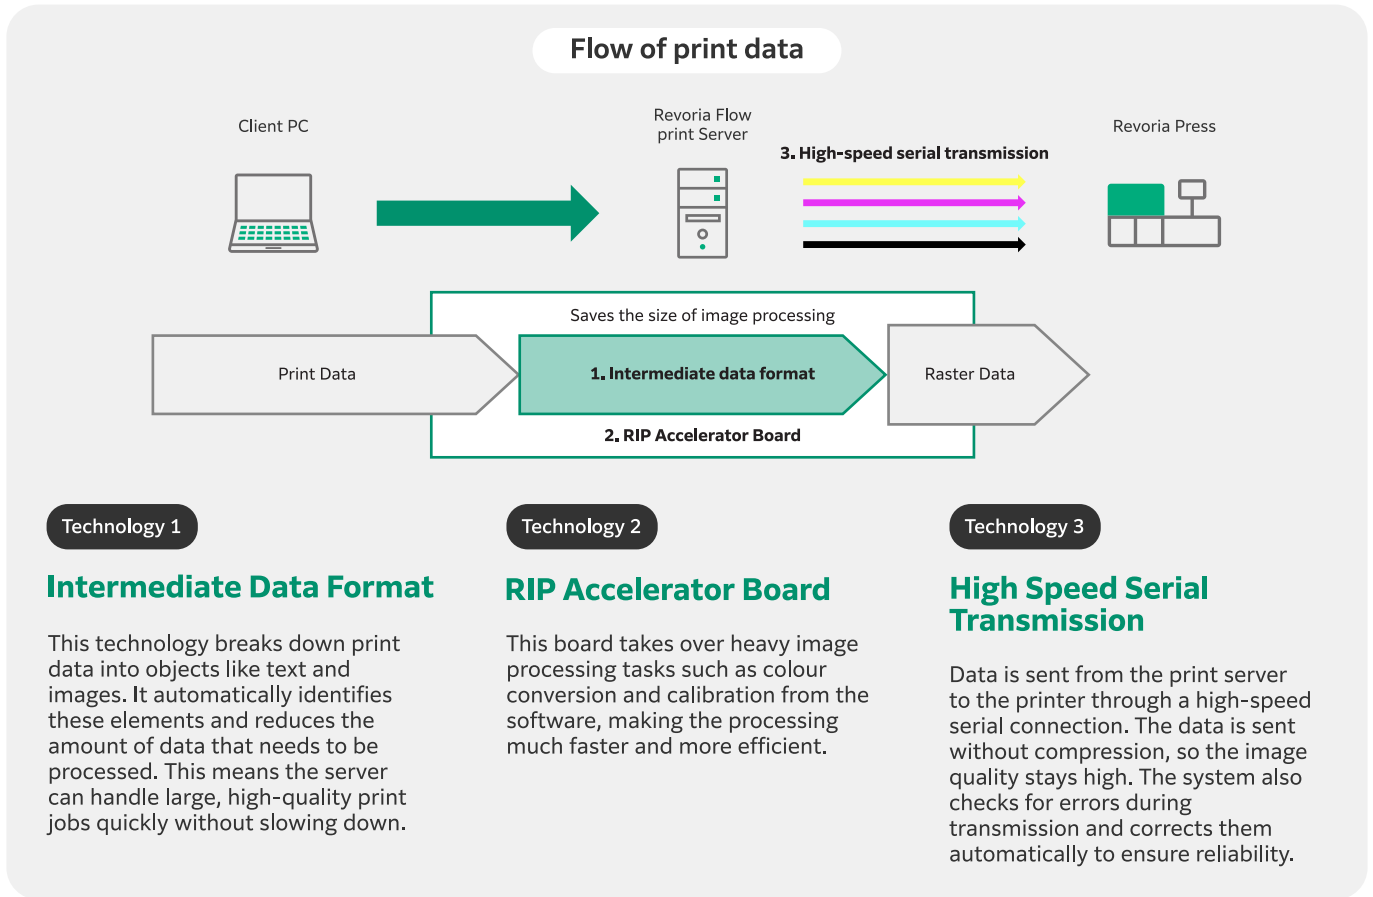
Flow of print data

Client PC

Revoria Flow print Server

3. High-speed serial transmission

Revoria Press

Saves the size of image processing

Print Data

1. Intermediate data format

Raster Data

2. RIP Accelerator Board

Technology 1

Intermediate Data Format

This technology breaks down print data into objects like text and images. It automatically identifies these elements and reduces the amount of data that needs to be processed. This means the server can handle large, high-quality print jobs quickly without slowing down.

Technology 2

RIP Accelerator Board

This board takes over heavy image processing tasks such as colour conversion and calibration from the software, making the processing much faster and more efficient.

Technology 3

High Speed Serial Transmission

Data is sent from the print server to the printer through a high-speed serial connection. The data is sent without compression, so the image quality stays high. The system also checks for errors during transmission and corrects them automatically to ensure reliability.